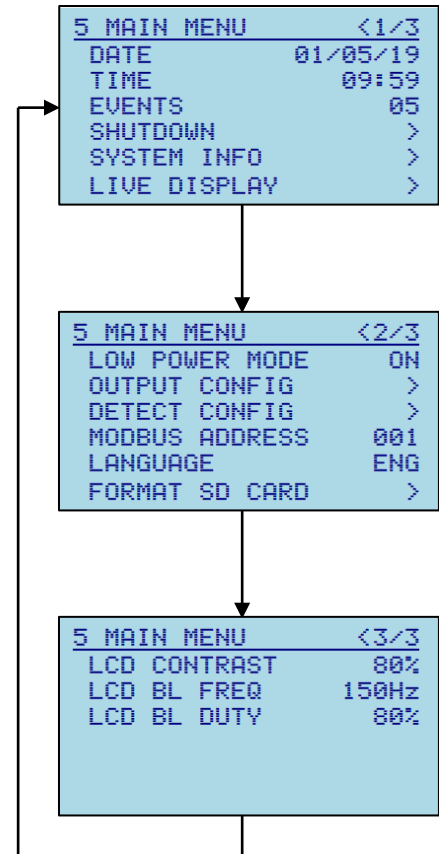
5 MAIN MENU <1/3
DATE 01/05/19
TIME 09:59
EVENTS 05
SHUTDOWN >
SYSTEM INFO >
LIVE DISPLAY >

5 MAIN MENU <2/3
LOW POWER MODE ON
OUTPUT CONFIG >
DETECT CONFIG >
MODBUS ADDRESS 001
LANGUAGE ENG
FORMAT SD CARD >

5 MAIN MENU <3/3
LCD CONTRAST 80%
LCD BL FREQ 150Hz
LCD BL DUTY 80%